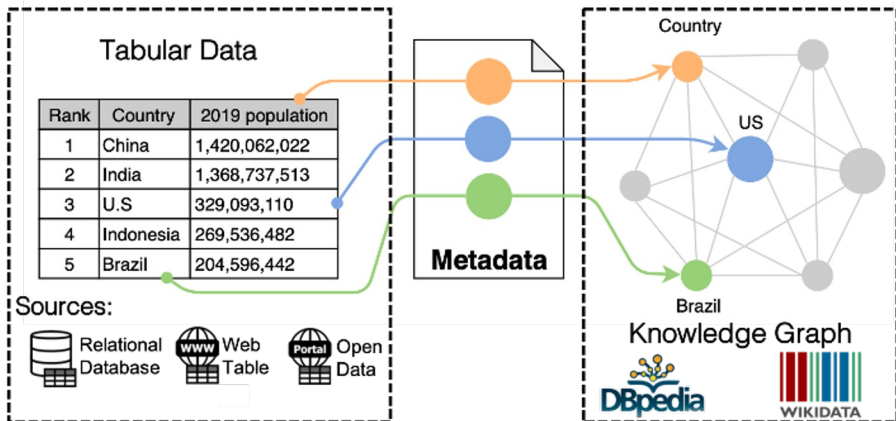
Tabular Data

| Rank | Country | 2019 population |
|---|---|---|
| 1 | China | 1,420,062,022 |
| 2 | India | 1,368,737,513 |
| 3 | U.S | 329,093,110 |
| 4 | Indonesia | 269,536,482 |
| 5 | Brazil | 204,596,442 |

Sources:

Relational Database

WWW Web Table

Portal Open Data

Metadata

Country

US

Brazil

Knowledge Graph

DBpedia

WIKIDATA